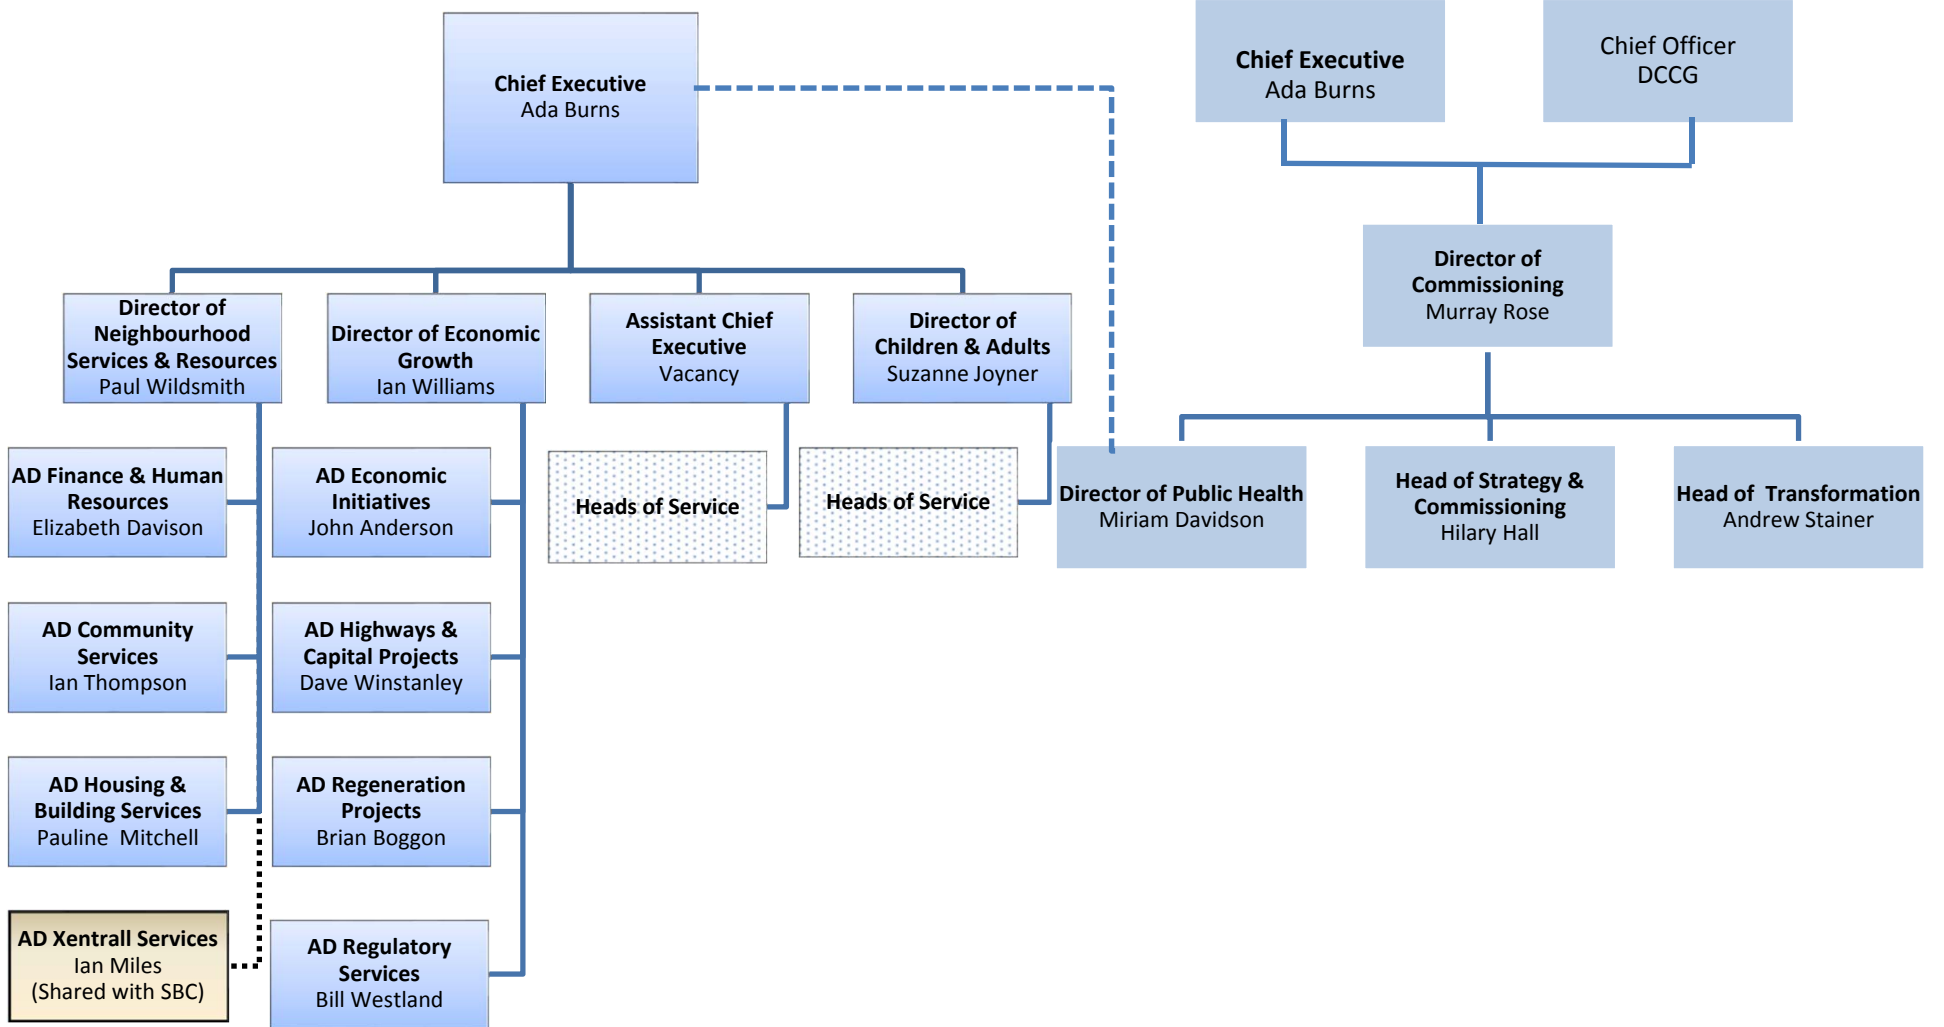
Chief Executive
Ada Burns

Chief Executive
Ada Burns

Chief Officer
DCCG

Director of Commissioning
Murray Rose

Director of Neighbourhood Services & Resources
Paul Wildsmith

Director of Economic Growth
Ian Williams

Assistant Chief Executive
Vacancy

Director of Children & Adults
Suzanne Joyner

AD Finance & Human Resources
Elizabeth Davison

AD Economic Initiatives
John Anderson

Heads of Service

Heads of Service

Director of Public Health
Miriam Davidson

Head of Strategy & Commissioning
Hilary Hall

Head of Transformation
Andrew Stainer

AD Community Services
Ian Thompson

AD Highways & Capital Projects
Dave Winstanley

AD Housing & Building Services
Pauline Mitchell

AD Regeneration Projects
Brian Boggon

AD Xentrall Services
Ian Miles
(Shared with SBC)

AD Regulatory Services
Bill Westland